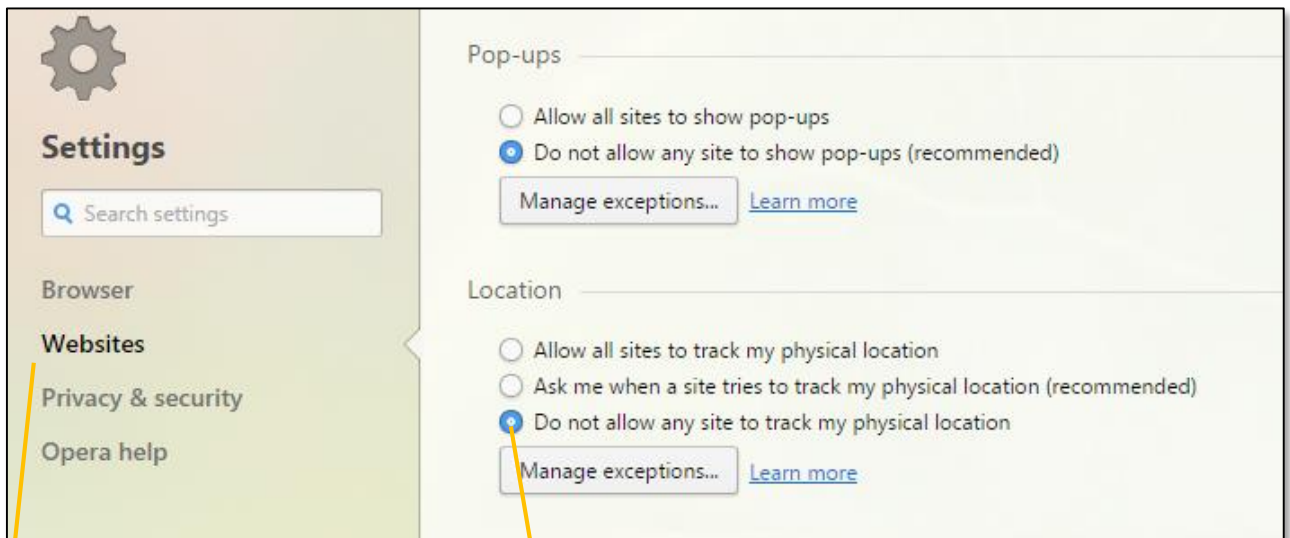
Settings

Search settings

Browser

Websites

Privacy & security

Opera help

Pop-ups

Allow all sites to show pop-ups

Do not allow any site to show pop-ups (recommended)

Manage exceptions... Learn more

Location

Allow all sites to track my physical location

Ask me when a site tries to track my physical location (recommended)

Do not allow any site to track my physical location

Manage exceptions... Learn more